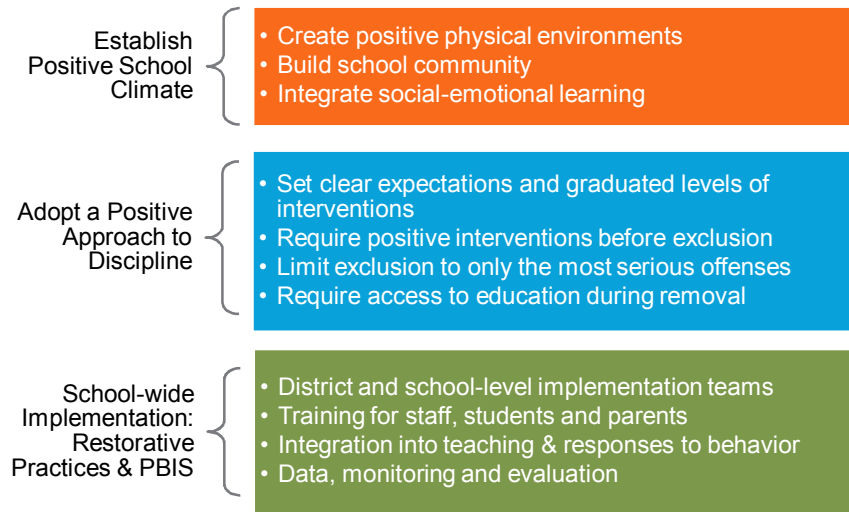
Establish Positive School Climate

• Create positive physical environments
• Build school community
• Integrate social-emotional learning

Adopt a Positive Approach to Discipline

• Set clear expectations and graduated levels of interventions
• Require positive interventions before exclusion
• Limit exclusion to only the most serious offenses
• Require access to education during removal

School-wide Implementation: Restorative Practices & PBIS

• District and school-level implementation teams
• Training for staff, students and parents
• Integration into teaching & responses to behavior
• Data, monitoring and evaluation